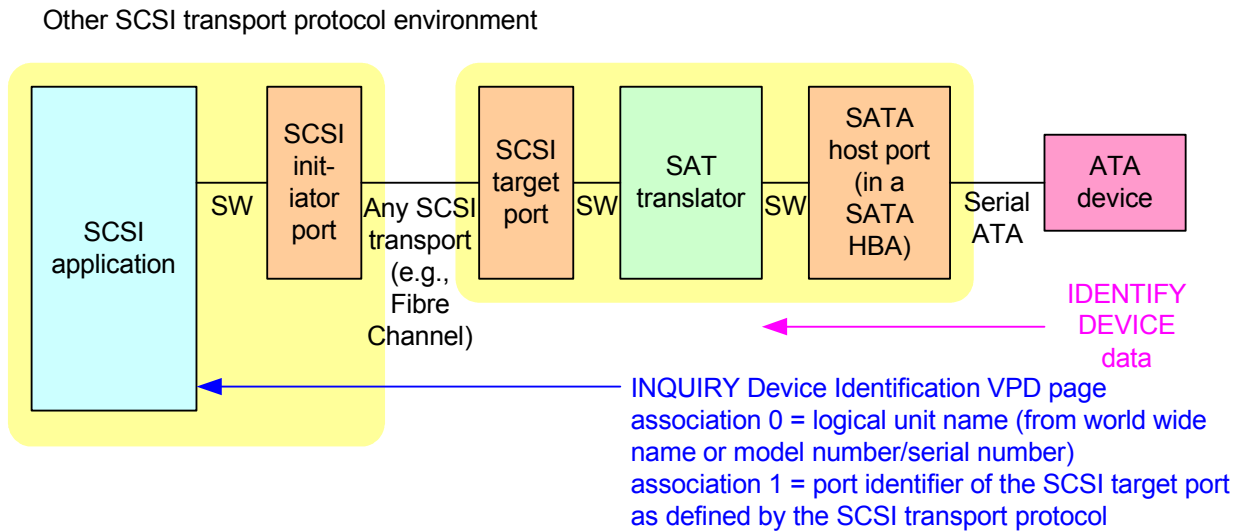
Other SCSI transport protocol environment

SCSI application

SW

SCSI initiator port

Any SCSI transport (e.g., Fibre Channel)

SCSI target port

SW

SAT translator

SW

SATA host port (in a SATA HBA)

Serial ATA

ATA device

IDENTIFY DEVICE data

INQUIRY Device Identification VPD page
association 0 = logical unit name (from world wide name or model number/serial number)
association 1 = port identifier of the SCSI target port as defined by the SCSI transport protocol